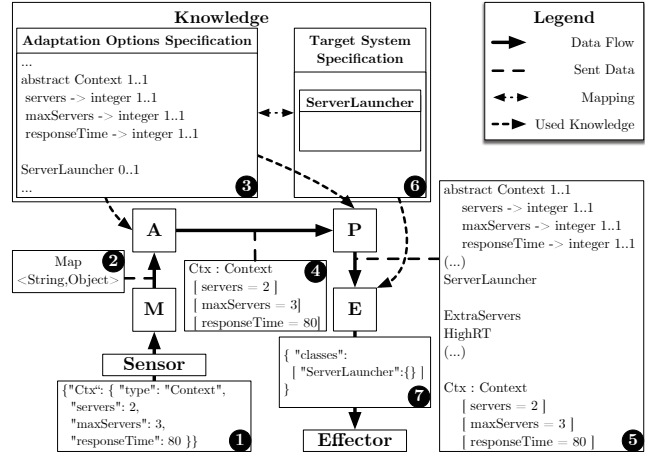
Knowledge

Adaptation Options Specification

...
abstract Context 1..1
servers -> integer 1..1
maxServers -> integer 1..1
responseTime -> integer 1..1

ServerLauncher 0..1
...

3

Target System Specification

ServerLauncher

6

Legend

Data Flow

Sent Data

Mapping

Used Knowledge

A

P

Map <String,Object>

2

M

Ctx : Context
[ servers = 2 ]
[ maxServers = 3]
[ responseTime = 80]

4

E

Sensor

{"Ctx": { "type": "Context",
"servers": 2,
"maxServers": 3,
"responseTime": 80 }}

1

{ "classes":
[ "ServerLauncher":{} ]
}

7

Effector

abstract Context 1..1
servers -> integer 1..1
maxServers -> integer 1..1
responseTime -> integer 1..1
(...)
ServerLauncher

ExtraServers
HighRT
(...)

Ctx : Context
[ servers = 2 ]
[ maxServers = 3 ]
[ responseTime = 80 ]

5